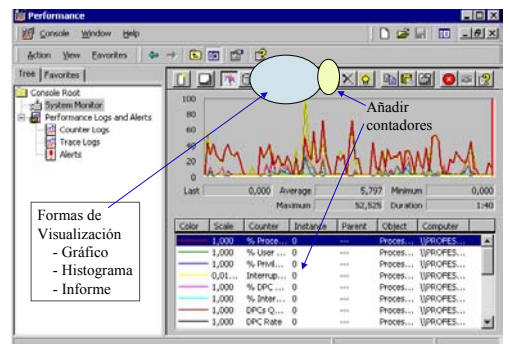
Performance

Console Window Help

Action View Favorites

Tree Favorites

Console Root
System Monitor
Performance Logs and Alerts
Counter Logs
Trace Logs
Alerts

Añadir contadores

100
80
60
40
20
0

Last 0,000 Average 5,797 Minimum 0,000
Maximum 52,525 Duration 1:40

| Color | Scale | Counter | Instance | Parent | Object | Computer |
|---|---|---|---|---|---|---|
| | 1,000 | % Proce... | 0 | --- | Proces... | \\PROFES... |
| | 1,000 | % User ... | 0 | --- | Proces... | \\PROFES... |
| | 1,000 | % Privil... | 0 | --- | Proces... | \\PROFES... |
| | 0,01... | Interrup... | 0 | --- | Proces... | \\PROFES... |
| | 1,000 | % DPC ... | 0 | --- | Proces... | \\PROFES... |
| | 1,000 | % Inter... | 0 | --- | Proces... | \\PROFES... |
| | 1,000 | DPCs Q... | 0 | --- | Proces... | \\PROFES... |
| | 1,000 | DPC Rate | 0 | --- | Proces... | \\PROFES... |

Formas de Visualización
- Gráfico
- Histograma
- Informe